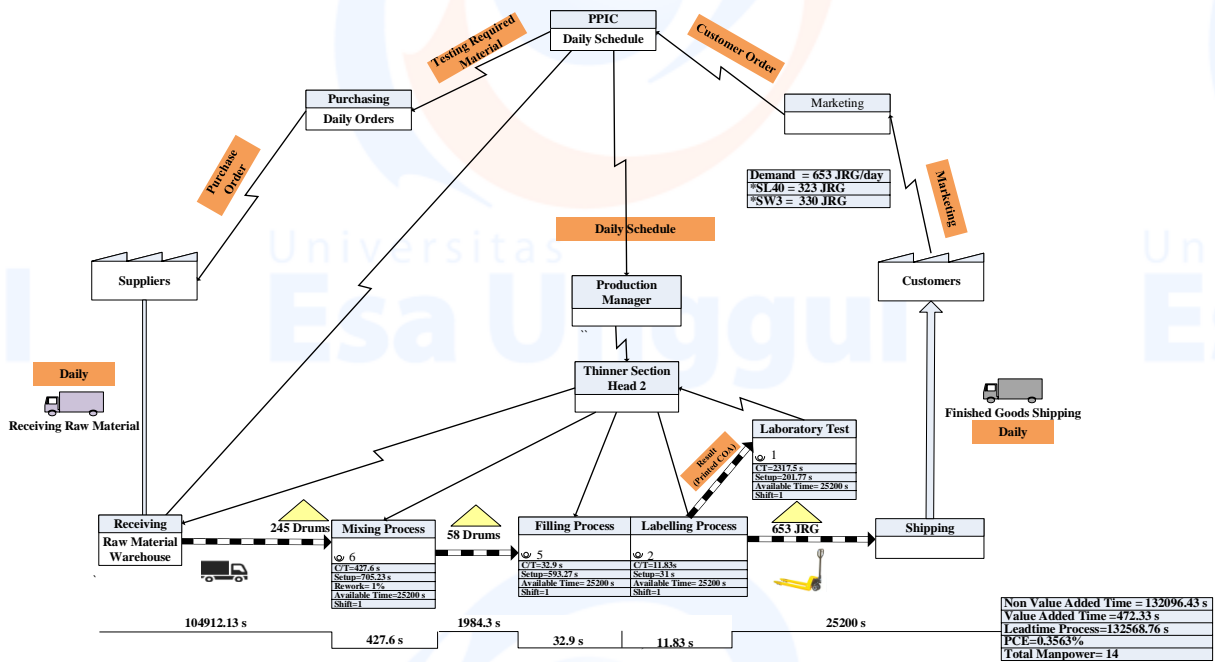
PPIC
Daily Schedule

Testing Required Material

Customer Order

Purchasing
Daily Orders

Marketing

Purchase Order

Demand = 653 JRG/day
*SL40 = 323 JRG
*SW3 = 330 JRG

Marketing

Daily Schedule

Universitas Esa Unggul

Suppliers

Production Manager

Customers

Daily

Receiving Raw Material

Thinner Section Head 2

Finished Goods Shipping

Daily

Laboratory Test

Result (Printed COA)

1
CT=2317.5 s
Setup=201.77 s
Available Time=25200 s
Shift=1

Receiving
Raw Material Warehouse

245 Drums

Mixing Process
6
C/T=427.6 s
Setup=705.23 s
Rework= 1%
Available Time=25200 s
Shift=1

58 Drums

Filling Process
5
C/T=32.9 s
Setup=593.27 s
Available Time= 25200 s
Shift=1

Labelling Process
2
C/T=11.83s
Setup=31 s
Available Time= 25200 s
Shift=1

653 JRG

Shipping

104912.13 s
427.6 s
1984.3 s
32.9 s
11.83 s
25200 s

Non Value Added Time = 132096.43 s
Value Added Time =472.33 s
Leadtime Process=132568.76 s
PCE=0.3563%
Total Manpower= 14